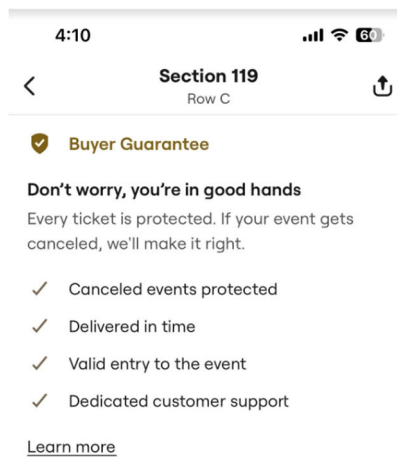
4:10

60

<

Section 119

Row C

Buyer Guarantee

Don't worry, you're in good hands

Every ticket is protected. If your event gets canceled, we'll make it right.

✓ Canceled events protected

✓ Delivered in time

✓ Valid entry to the event

✓ Dedicated customer support

Learn more